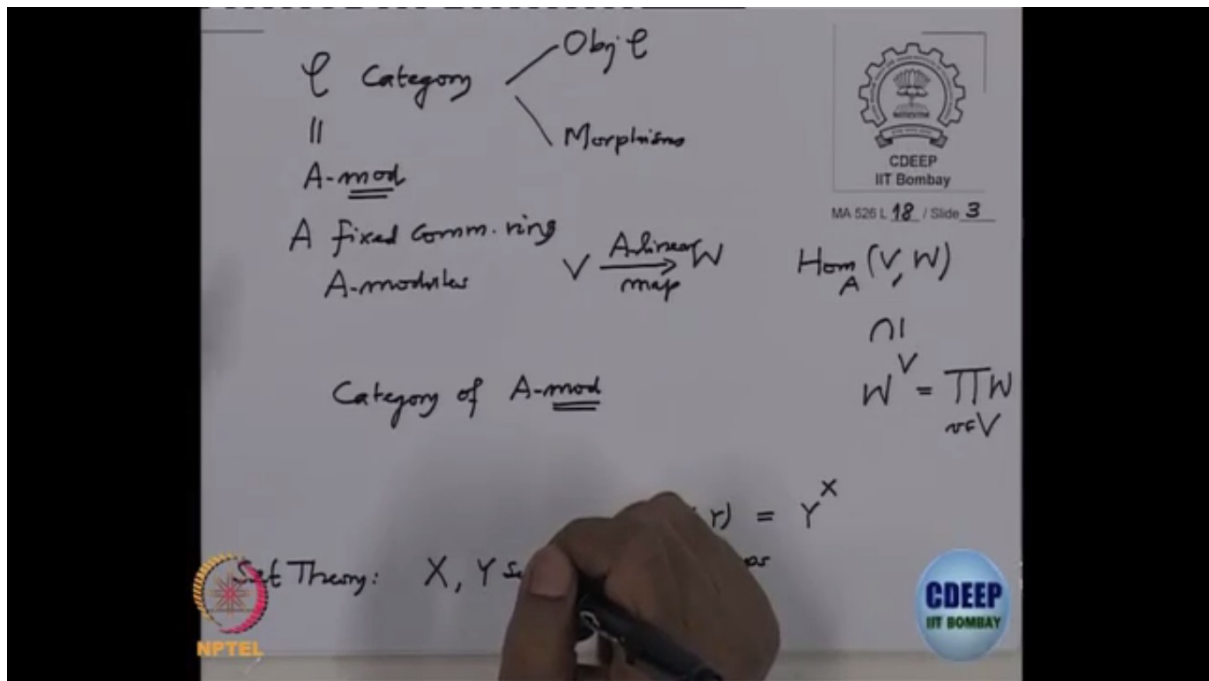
$\mathcal{C}$ Category — Obj $\mathcal{C}$
— Morphisms

||

A-mod

A fixed comm. ring

A-modules

$V \xrightarrow[\text{map}]{\text{A-linear}} W$

$Hom_A(V, W)$

$\cap|$

$W^V = \prod_{v \in V} W$

Category of A-mod

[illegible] $Y) = Y^X$

Set Theory: X, Y s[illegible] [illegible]or

CDEEP
IIT Bombay

MA 526 L 18 / Slide 3

CDEEP
IIT BOMBAY

NPTEL